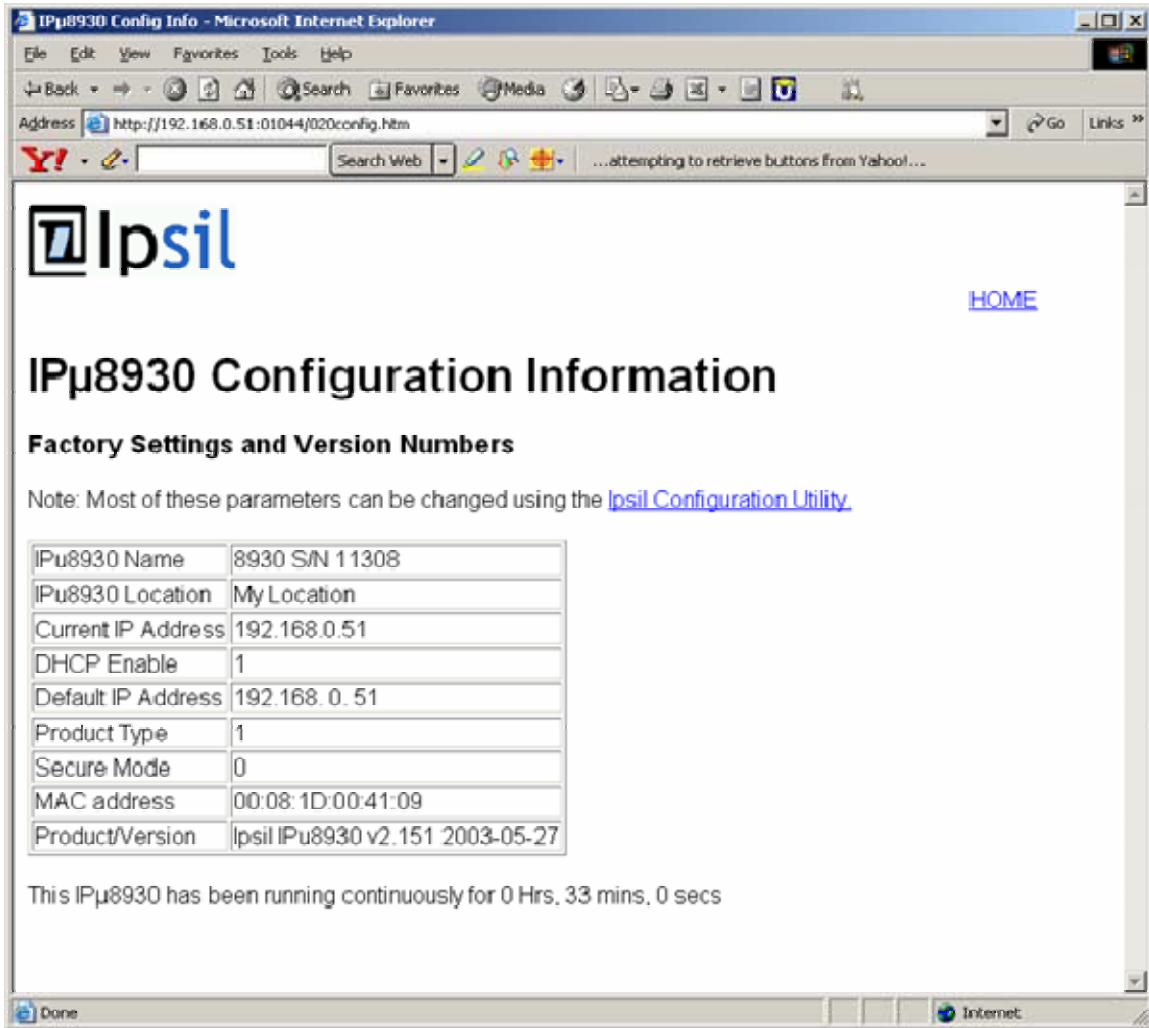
IPµ8930 Config Info - Microsoft Internet Explorer

File Edit View Favorites Tools Help

Back Search Favorites Media

Address http://192.168.0.51:01044/020config.htm Go Links »

Y! Search Web ...attempting to retrieve buttons from Yahoo!...

Ipsil

HOME

IPµ8930 Configuration Information

Factory Settings and Version Numbers

Note: Most of these parameters can be changed using the Ipsil Configuration Utility.

| IPu8930 Name | 8930 S/N 11308 |
|---|---|
| IPu8930 Location | My Location |
| Current IP Address | 192.168.0.51 |
| DHCP Enable | 1 |
| Default IP Address | 192.168. 0. 51 |
| Product Type | 1 |
| Secure Mode | 0 |
| MAC address | 00:08:1D:00:41:09 |
| Product/Version | Ipsil IPu8930 v2.151 2003-05-27 |

This IPµ8930 has been running continuously for 0 Hrs, 33 mins, 0 secs

Done Internet